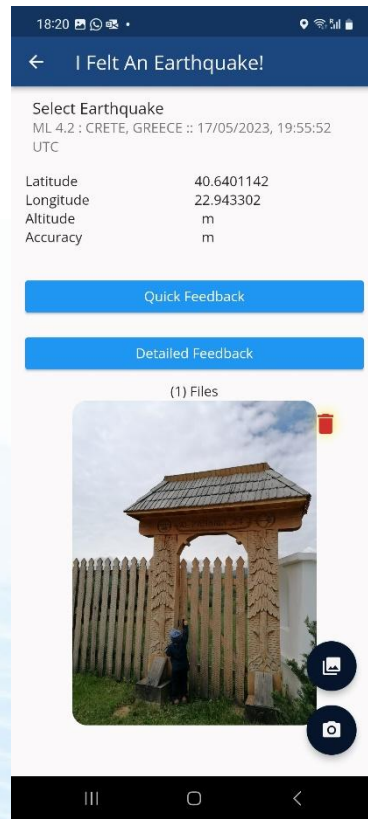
18:20

I Felt An Earthquake!

Select Earthquake
ML 4.2 : CRETE, GREECE :: 17/05/2023, 19:55:52 UTC

| | |
|---|---|
| Latitude | 40.6401142 |
| Longitude | 22.943302 |
| Altitude | m |
| Accuracy | m |

Quick Feedback

Detailed Feedback

(1) Files